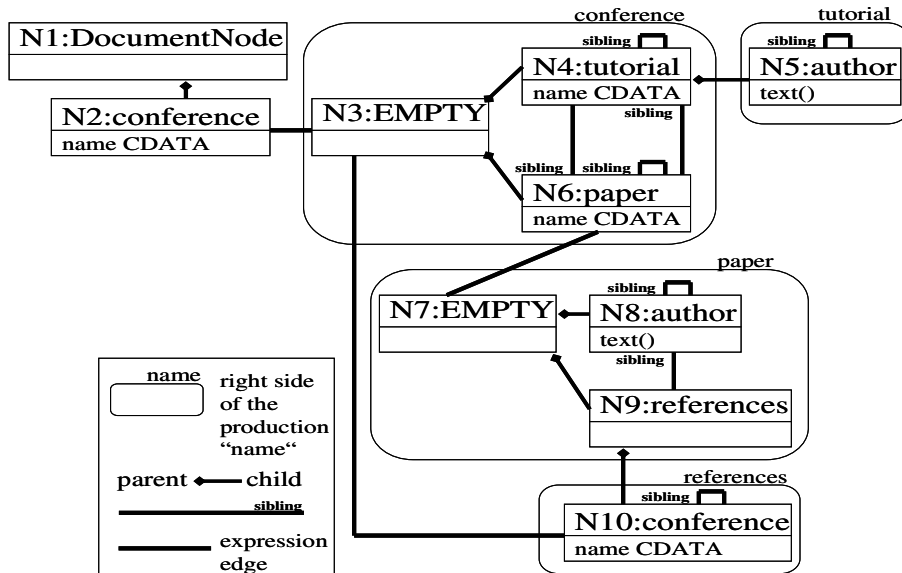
N1:DocumentNode

N2:conference
name CDATA

conference

N3:EMPTY

sibling

N4:tutorial
name CDATA

sibling

sibling

sibling

N6:paper
name CDATA

tutorial

sibling

N5:author
text()

paper

N7:EMPTY

sibling

N8:author
text()

sibling

N9:references

references

sibling

N10:conference
name CDATA

name

right side of the production “name“

parent child

sibling

expression edge